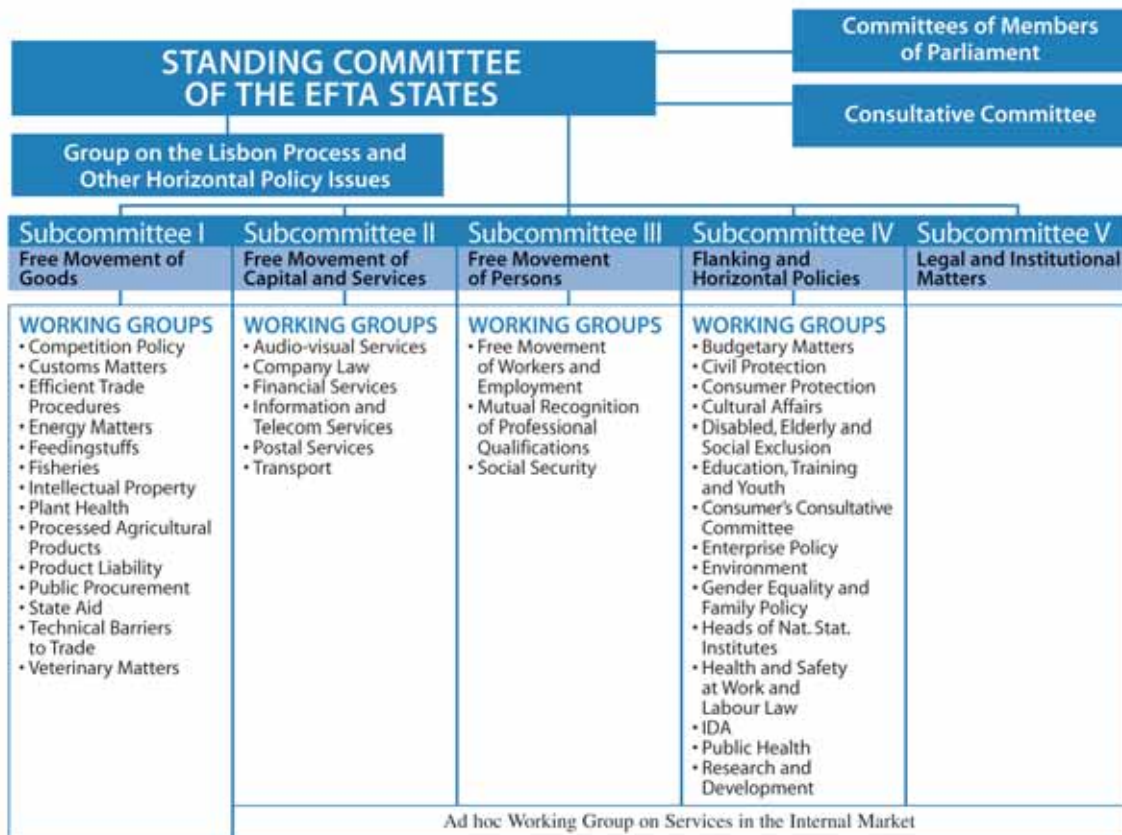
STANDING COMMITTEE OF THE EFTA STATES

Committees of Members of Parliament

Consultative Committee

Group on the Lisbon Process and Other Horizontal Policy Issues

Subcommittee I
Free Movement of Goods

WORKING GROUPS
• Competition Policy
• Customs Matters
• Efficient Trade Procedures
• Energy Matters
• Feedingstuffs
• Fisheries
• Intellectual Property
• Plant Health
• Processed Agricultural Products
• Product Liability
• Public Procurement
• State Aid
• Technical Barriers to Trade
• Veterinary Matters

Subcommittee II
Free Movement of Capital and Services

WORKING GROUPS
• Audio-visual Services
• Company Law
• Financial Services
• Information and Telecom Services
• Postal Services
• Transport

Subcommittee III
Free Movement of Persons

WORKING GROUPS
• Free Movement of Workers and Employment
• Mutual Recognition of Professional Qualifications
• Social Security

Subcommittee IV
Flanking and Horizontal Policies

WORKING GROUPS
• Budgetary Matters
• Civil Protection
• Consumer Protection
• Cultural Affairs
• Disabled, Elderly and Social Exclusion
• Education, Training and Youth
• Consumer's Consultative Committee
• Enterprise Policy
• Environment
• Gender Equality and Family Policy
• Heads of Nat. Stat. Institutes
• Health and Safety at Work and Labour Law
• IDA
• Public Health
• Research and Development

Subcommittee V
Legal and Institutional Matters

Ad hoc Working Group on Services in the Internal Market